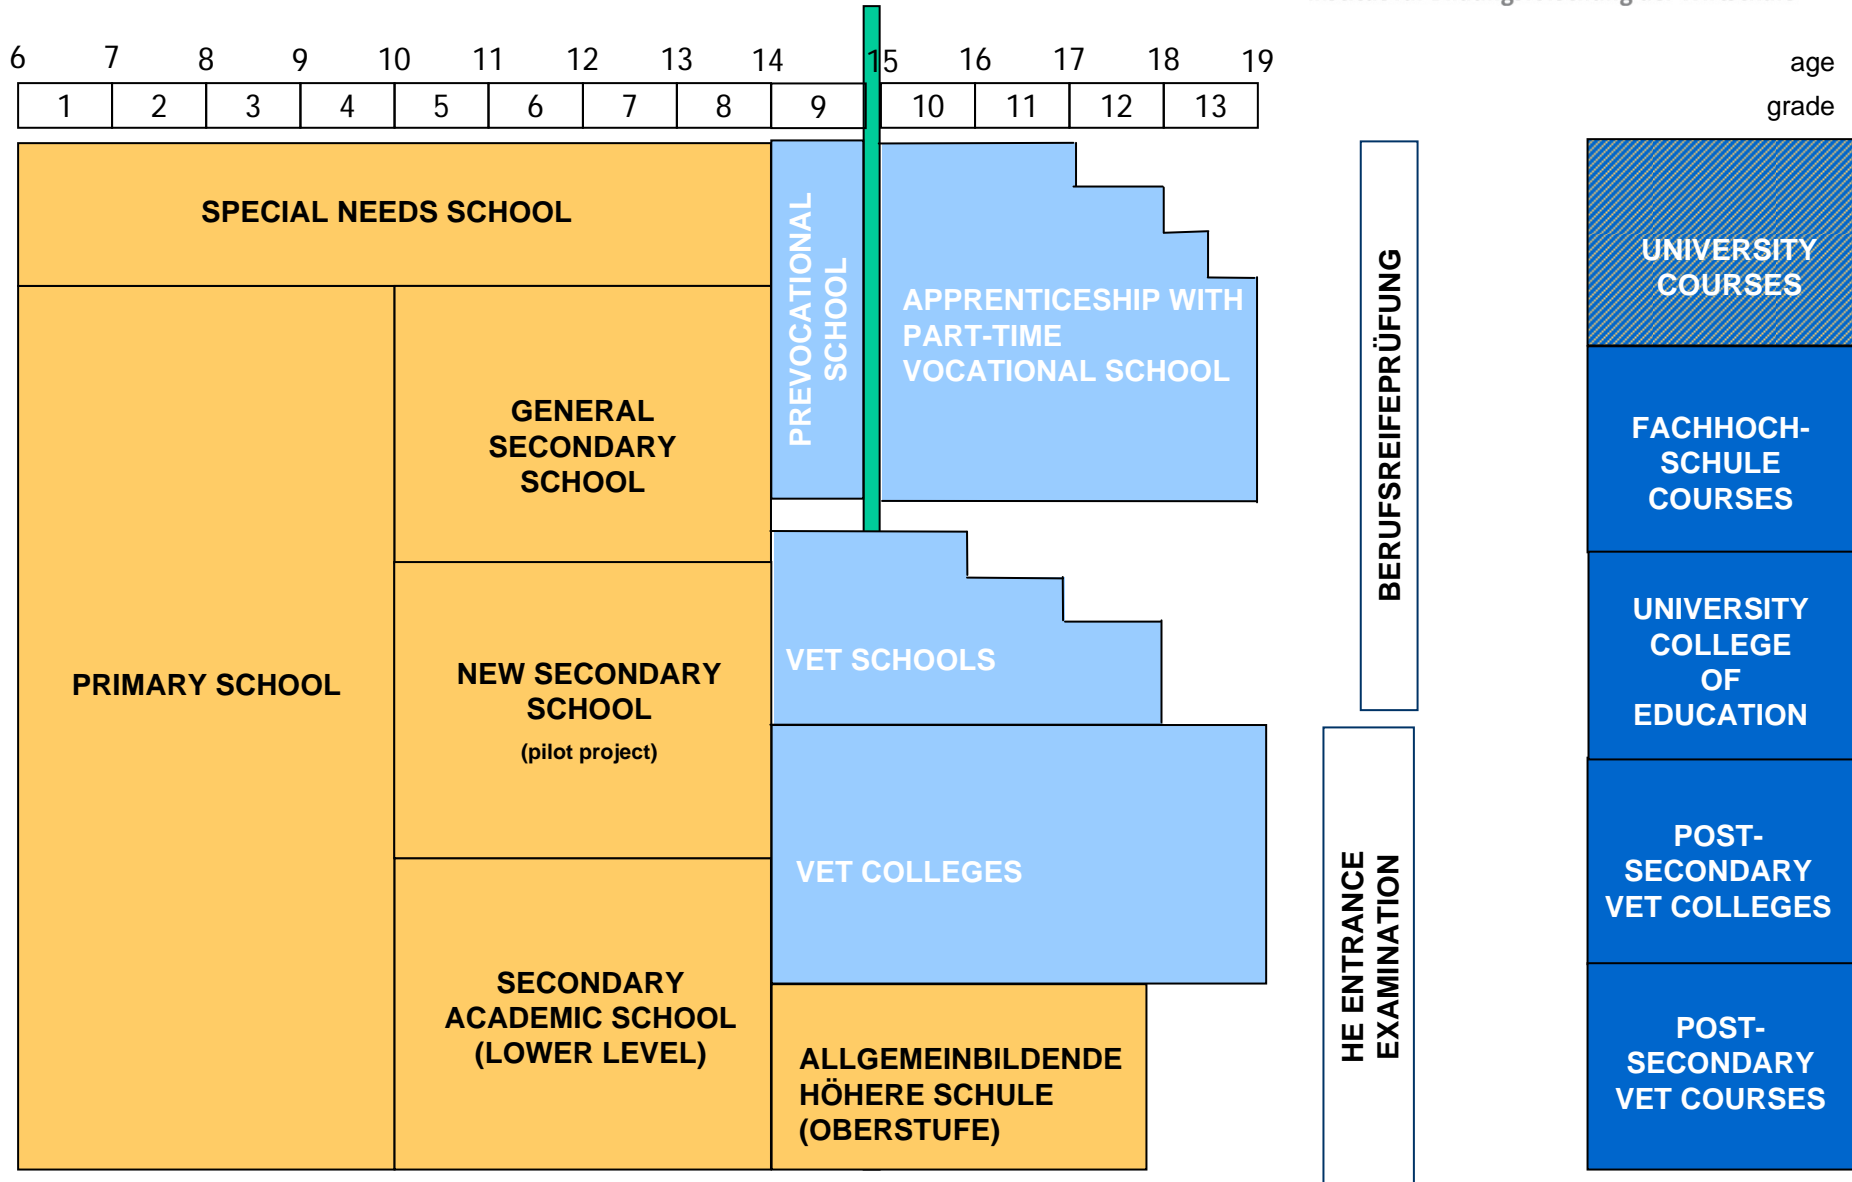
6 7 8 9 10 11 12 13 14 15 16 17 18 19 age

| 1 | 2 | 3 | 4 | 5 | 6 | 7 | 8 | 9 | 10 | 11 | 12 | 13 |
|---|---|---|---|---|---|---|---|---|---|---|---|---|

grade

SPECIAL NEEDS SCHOOL

PREVOCATIONAL SCHOOL

APPRENTICESHIP WITH PART-TIME VOCATIONAL SCHOOL

BERUFSREIFEPRÜFUNG

UNIVERSITY COURSES

PRIMARY SCHOOL

GENERAL SECONDARY SCHOOL

FACHHOCH-SCHULE COURSES

NEW SECONDARY SCHOOL
(pilot project)

VET SCHOOLS

UNIVERSITY COLLEGE OF EDUCATION

VET COLLEGES

HE ENTRANCE EXAMINATION

POST-SECONDARY VET COLLEGES

SECONDARY ACADEMIC SCHOOL (LOWER LEVEL)

ALLGEMEINBILDENDE HÖHERE SCHULE (OBERSTUFE)

POST-SECONDARY VET COURSES